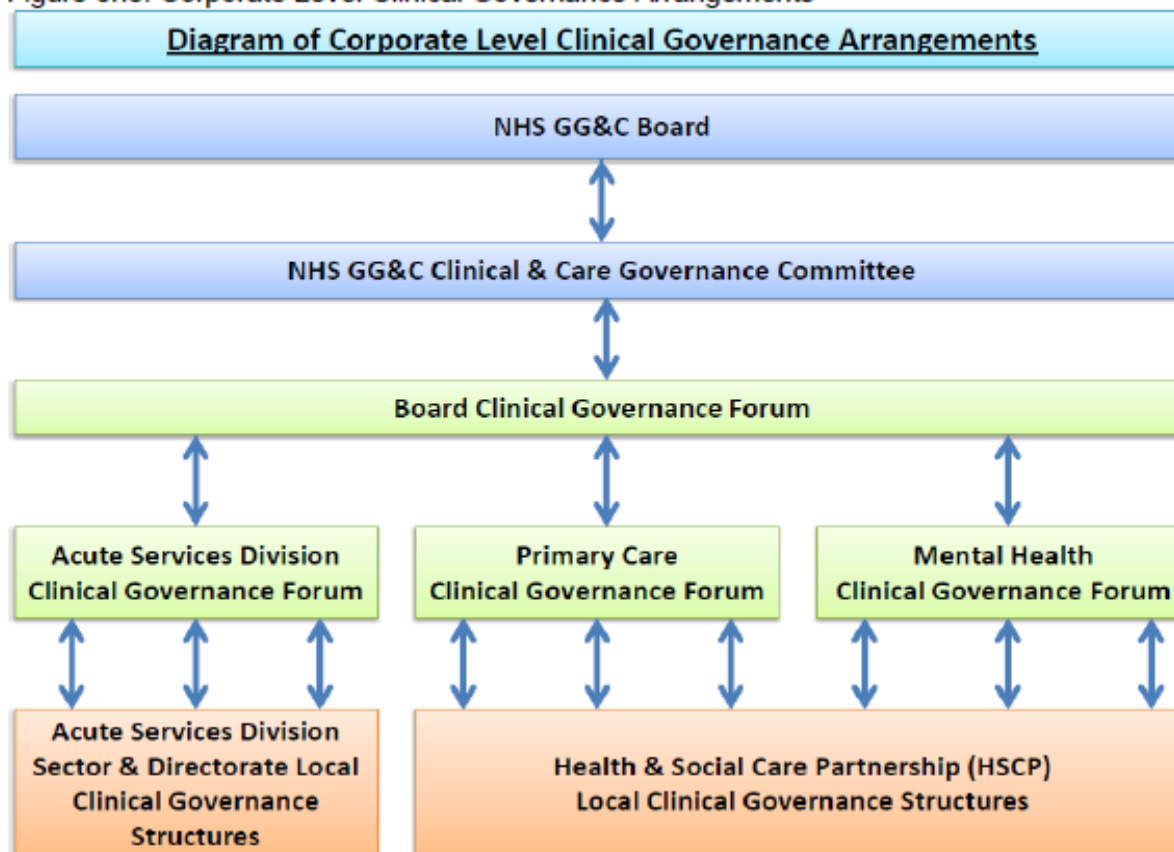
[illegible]

Diagram of Corporate Level Clinical Governance Arrangements

NHS GG&C Board

NHS GG&C Clinical & Care Governance Committee

Board Clinical Governance Forum

Acute Services Division Clinical Governance Forum

Primary Care Clinical Governance Forum

Mental Health Clinical Governance Forum

Acute Services Division Sector & Directorate Local Clinical Governance Structures

Health & Social Care Partnership (HSCP) Local Clinical Governance Structures